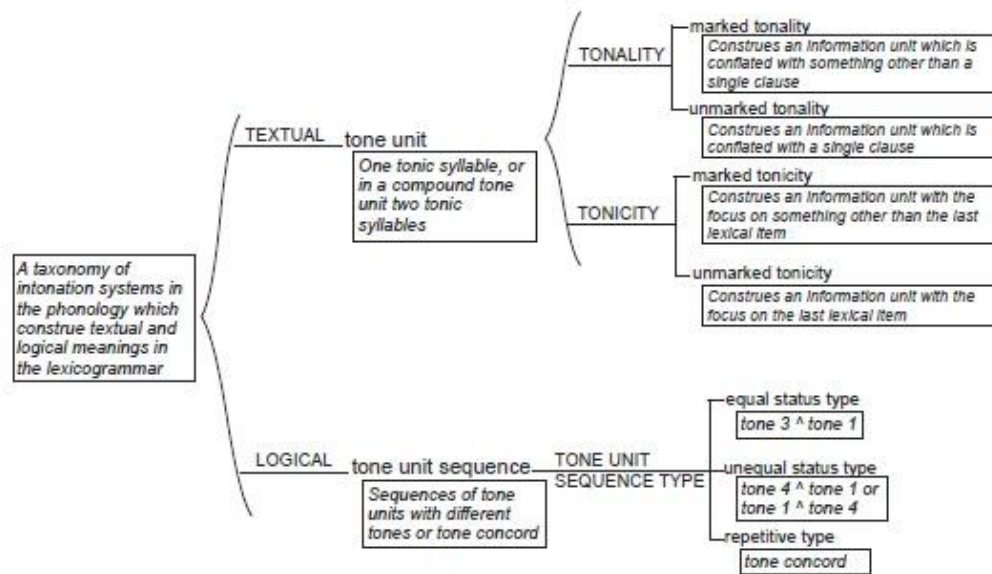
A taxonomy of intonation systems in the phonology which construe textual and logical meanings in the lexicogrammar

TEXTUAL

tone unit

One tonic syllable, or in a compound tone unit two tonic syllables

TONALITY

marked tonality

Construes an information unit which is conflated with something other than a single clause

unmarked tonality

Construes an information unit which is conflated with a single clause

TONICITY

marked tonicity

Construes an information unit with the focus on something other than the last lexical item

unmarked tonicity

Construes an information unit with the focus on the last lexical item

LOGICAL

tone unit sequence

Sequences of tone units with different tones or tone concord

TONE UNIT SEQUENCE TYPE

equal status type

tone 3 ^ tone 1

unequal status type

tone 4 ^ tone 1 or tone 1 ^ tone 4

repetitive type

tone concord